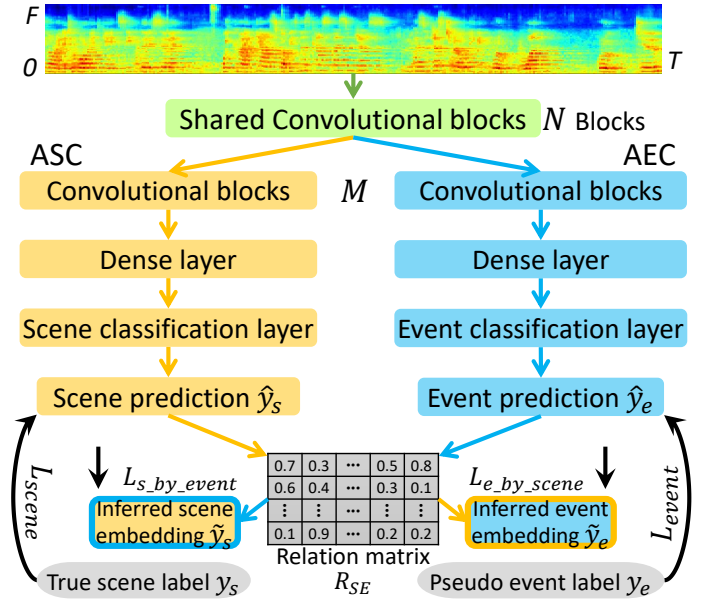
F

0

T

Shared Convolutional blocks $N$ Blocks

ASC

AEC

Convolutional blocks

$M$

Convolutional blocks

Dense layer

Dense layer

Scene classification layer

Event classification layer

Scene prediction $\hat{y}_s$

Event prediction $\hat{y}_e$

$L_{scene}$

$L_{s\_by\_event}$

| 0.7 | 0.3 | ⋯ | 0.5 | 0.8 |
|---|---|---|---|---|
| 0.6 | 0.4 | ⋯ | 0.3 | 0.1 |
| ⋮ | ⋮ | ⋮ | ⋮ | ⋮ |
| 0.1 | 0.9 | ⋯ | 0.2 | 0.2 |

$L_{e\_by\_scene}$

$L_{event}$

Inferred scene embedding $\tilde{y}_s$

Inferred event embedding $\tilde{y}_e$

Relation matrix $R_{SE}$

True scene label $y_s$

Pseudo event label $y_e$